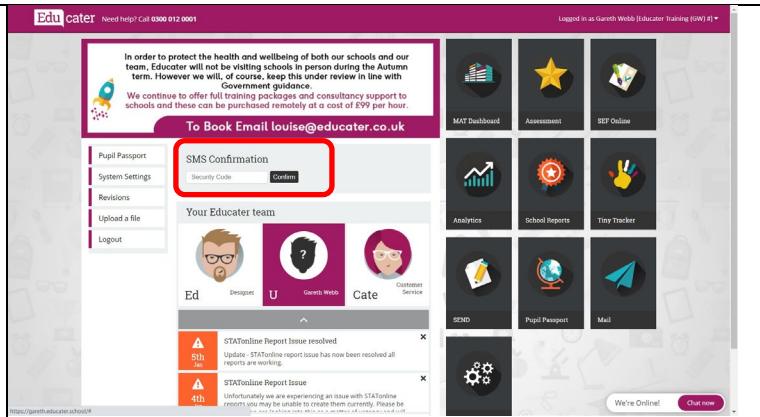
Educater Need help? Call 0300 012 0001

Logged in as Gareth Webb (Educater Training (GW) #)

In order to protect the health and wellbeing of both our schools and our team, Educater will not be visiting schools in person during the Autumn term. However we will, of course, keep this under review in line with Government guidance.

We continue to offer full training packages and consultancy support to schools and these can be purchased remotely at a cost of £99 per hour.

To Book Email louise@educater.co.uk

Pupil Passport
System Settings
Revisions
Upload a file
Logout

SMS Confirmation
Security Code
Confirm

Your Educater team

Ed Designer
U ? Gareth Webb
Cate Customer Service

STATOnline Report Issue resolved
5th Jan
Update - STATOnline report issue has now been resolved all reports are working.

STATOnline Report Issue
4th
Unfortunately we are experiencing an issue with STATOnline reports you may be unable to create them currently. Please be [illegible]

MAT Dashboard
Assessment
SEF Online
Analytics
School Reports
Tiny Tracker
SEND
Pupil Passport
Mail

https://gareth.educater.school/#

We're Online!
Chat now